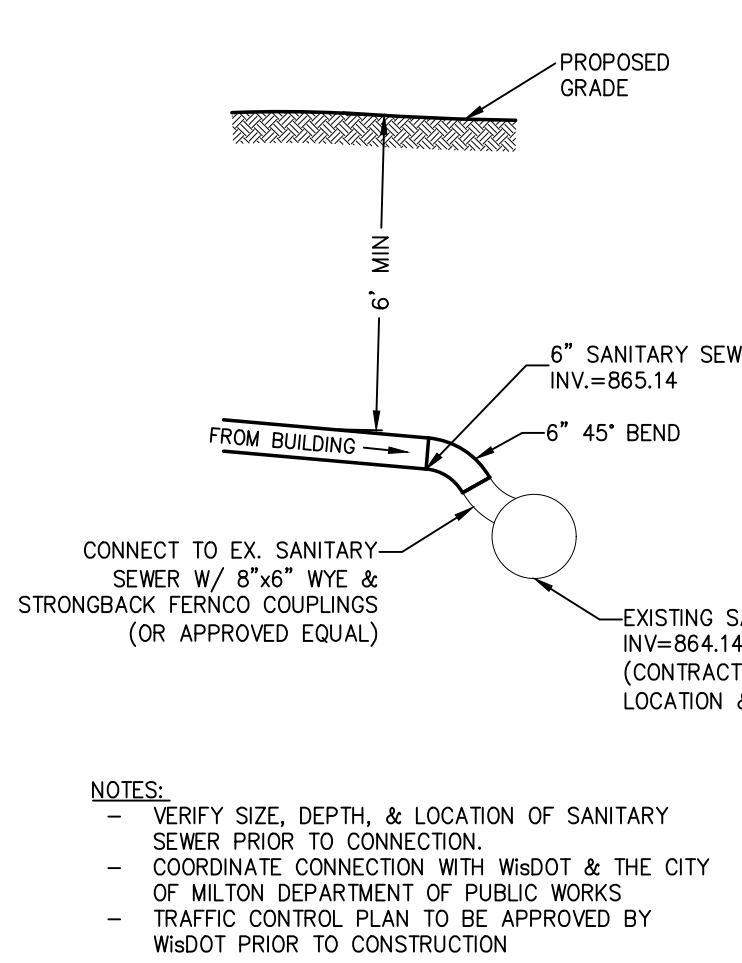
PROPOSED GRADE

6' MIN

6" SANITARY SEW
INV.=865.14

FROM BUILDING

6" 45° BEND

CONNECT TO EX. SANITARY SEWER W/ 8"x6" WYE & STRONGBACK FERNCO COUPLINGS (OR APPROVED EQUAL)

EXISTING SA
INV=864.14
(CONTRACT
LOCATION &

NOTES:
– VERIFY SIZE, DEPTH, & LOCATION OF SANITARY SEWER PRIOR TO CONNECTION.
– COORDINATE CONNECTION WITH WisDOT & THE CITY OF MILTON DEPARTMENT OF PUBLIC WORKS
– TRAFFIC CONTROL PLAN TO BE APPROVED BY WisDOT PRIOR TO CONSTRUCTION